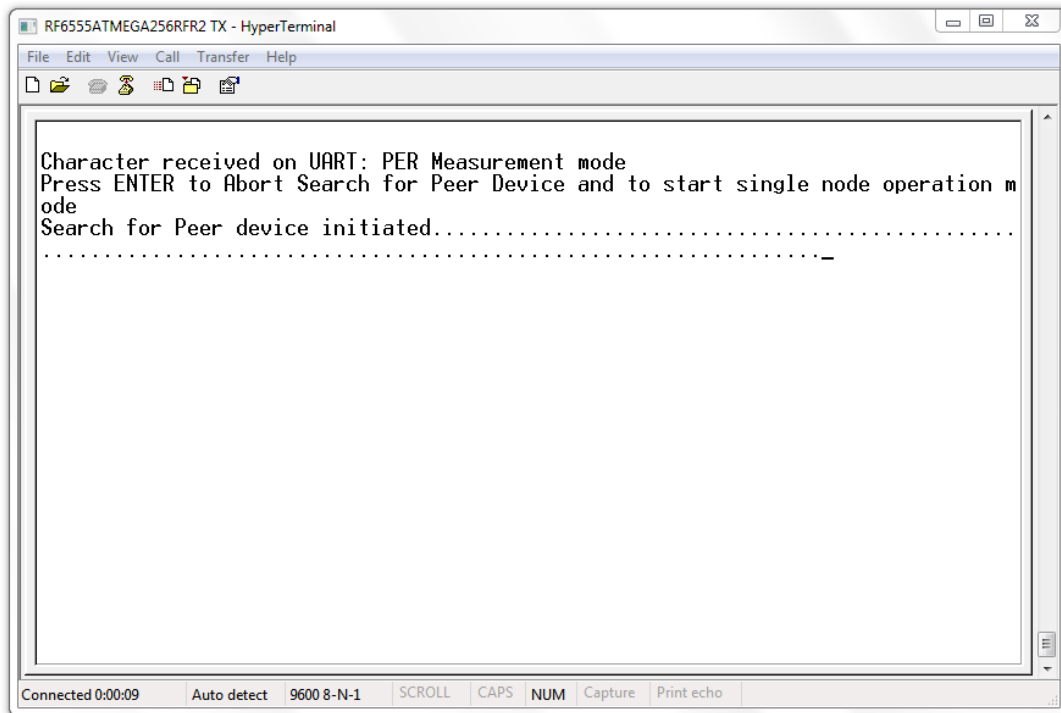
RF6555ATMEGA256RFR2 TX - HyperTerminal

File Edit View Call Transfer Help

Character received on UART: PER Measurement mode
Press ENTER to Abort Search for Peer Device and to start single node operation m
ode
Search for Peer device initiated..................................................
.............................................................

Connected 0:00:09 | Auto detect | 9600 8-N-1 | SCROLL | CAPS | NUM | Capture | Print echo